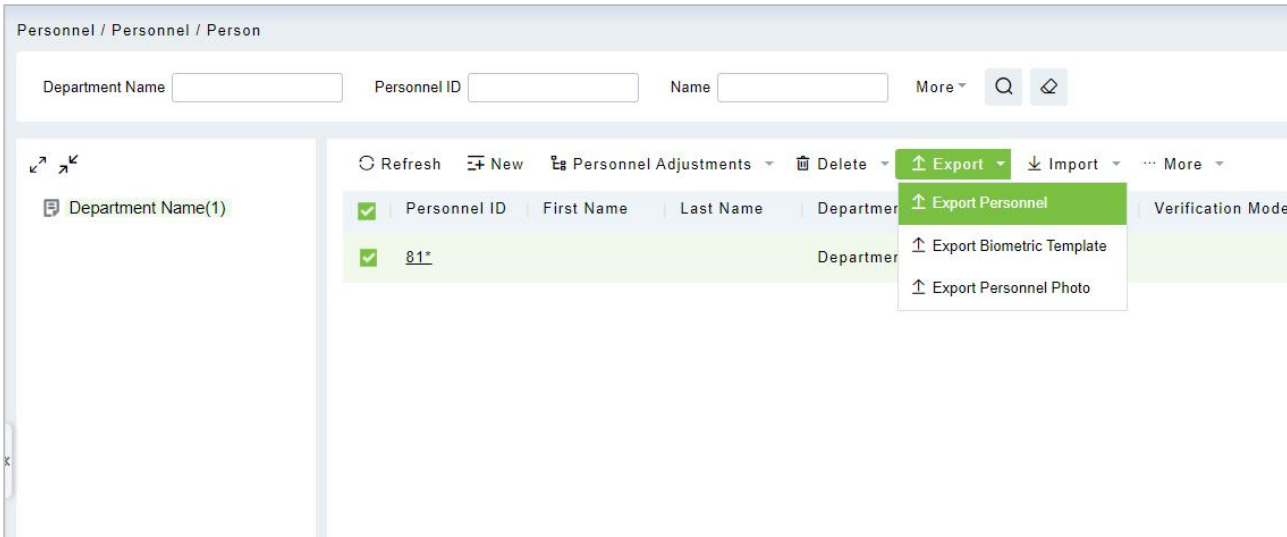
Personnel / Personnel / Person

Department Name

Personnel ID

Name

More

Department Name(1)

Refresh New Personnel Adjustments Delete Export Import More

Export Personnel
Export Biometric Template
Export Personnel Photo

| Personnel ID | First Name | Last Name | Departmer | Verification Mode |
|---|---|---|---|---|
| 81* | | | Departmer | |